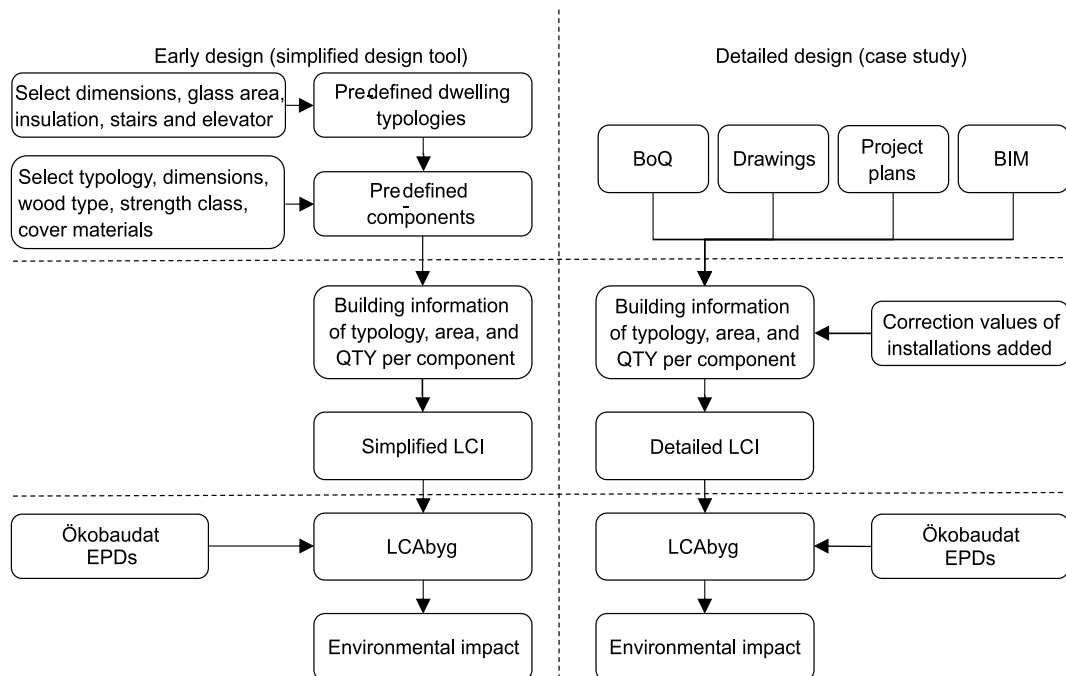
Early design (simplified design tool)

Detailed design (case study)

Select dimensions, glass area, insulation, stairs and elevator

Predefined dwelling typologies

Select typology, dimensions, wood type, strength class, cover materials

Predefined components

BoQ

Drawings

Project plans

BIM

Building information of typology, area, and QTY per component

Simplified LCI

Building information of typology, area, and QTY per component

Correction values of installations added

Detailed LCI

Ökobaudat EPDs

LCAbyg

Environmental impact

LCAbyg

Ökobaudat EPDs

Environmental impact